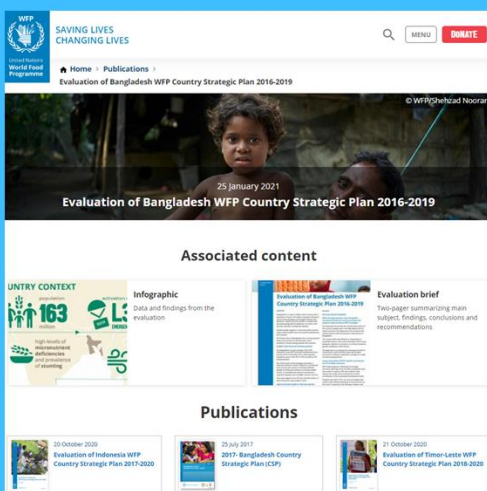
WFP

United Nations World Food Programme

SAVING LIVES CHANGING LIVES

MENU

DONATE

Home › Publications ›

Evaluation of Bangladesh WFP Country Strategic Plan 2016-2019

© WFP/Shehzad Nooran

25 January 2021

Evaluation of Bangladesh WFP Country Strategic Plan 2016-2019

Associated content

UNTRY CONTEXT

population

163 million

high levels of micronutrient deficiencies and prevalence of stunting

Infographic

Data and findings from the evaluation

Evaluation of Bangladesh WFP Country Strategic Plan 2016-2019

Evaluation brief

Two-pager summarizing main subject, findings, conclusions and recommendations

Publications

20 October 2020

Evaluation of Indonesia WFP Country Strategic Plan 2017-2020

25 July 2017

2017- Bangladesh Country Strategic Plan (CSP)

21 October 2020

Evaluation of Timor-Leste WFP Country Strategic Plan 2018-2020